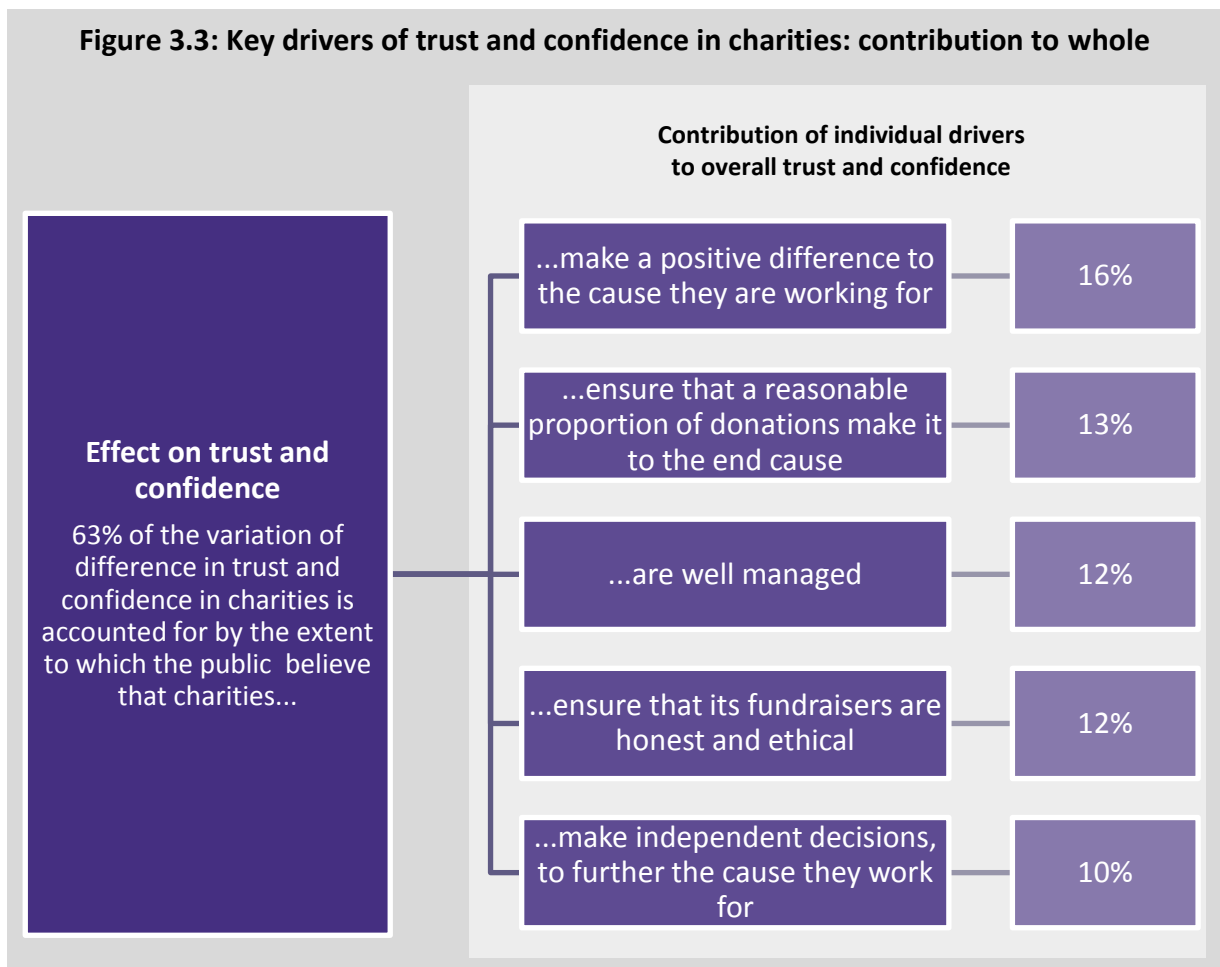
Figure 3.3: Key drivers of trust and confidence in charities: contribution to whole

Effect on trust and confidence

63% of the variation of difference in trust and confidence in charities is accounted for by the extent to which the public believe that charities...

Contribution of individual drivers to overall trust and confidence

...make a positive difference to the cause they are working for

16%

...ensure that a reasonable proportion of donations make it to the end cause

13%

...are well managed

12%

...ensure that its fundraisers are honest and ethical

12%

...make independent decisions, to further the cause they work for

10%